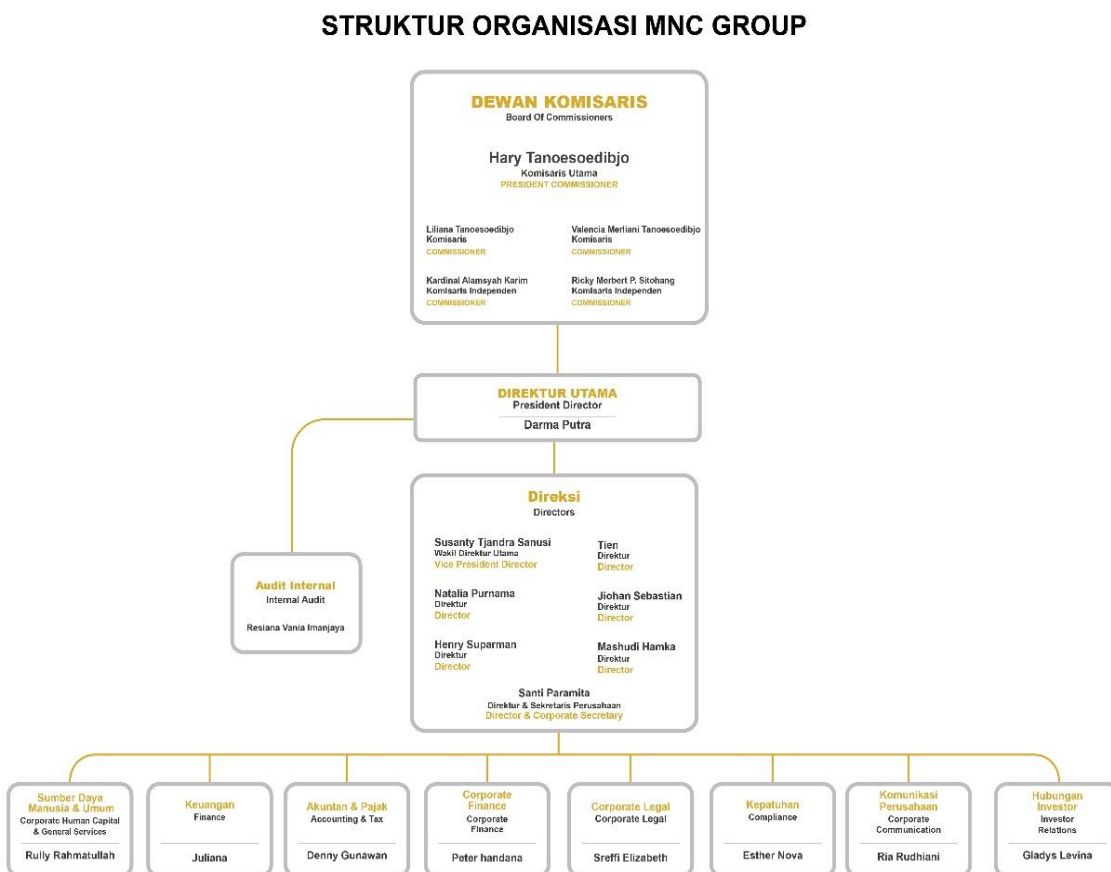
STRUKTUR ORGANISASI MNC GROUP

DEWAN KOMISARIS
Board Of Commissioners

Hary Tanoesoedibjo
Komisaris Utama
PRESIDENT COMMISSIONER

Liliana Tanoesoedibjo
Komisaris
COMMISSIONER

Valencia Merliani Tanoesoedibjo
Komisaris
COMMISSIONER

Kardinal Alamsyah Karim
Komisaris Independen
COMMISSIONER

Ricky Merbert P. Sitohang
Komisaris Independen
COMMISSIONER

DIREKTUR UTAMA
President Director
Darma Putra

Audit Internal
Internal Audit
Resiana Vania Imanjaya

Direksi
Directors

Susanty Tjandra Sanusi
Wakil Direktur Utama
Vice President Director

Tien
Direktur
Director

Natalia Purnama
Direktur
Director

Jiohan Sebastian
Direktur
Director

Henry Suparman
Direktur
Director

Mashudi Hamka
Direktur
Director

Santi Paramita
Direktur & Sekretaris Perusahaan
Director & Corporate Secretary

Sumber Daya Manusia & Umum
Corporate Human Capital & General Services
Rully Rahmatullah

Keuangan
Finance
Juliana

Akuntan & Pajak
Accounting & Tax
Denny Gunawan

Corporate Finance
Corporate Finance
Peter handana

Corporate Legal
Corporate Legal
Sreffi Elizabeth

Kepatuhan
Compliance
Esther Nova

Komunikasi Perusahaan
Corporate Communication
Ria Rudhiani

Hubungan Investor
Investor Relations
Gladys Levina